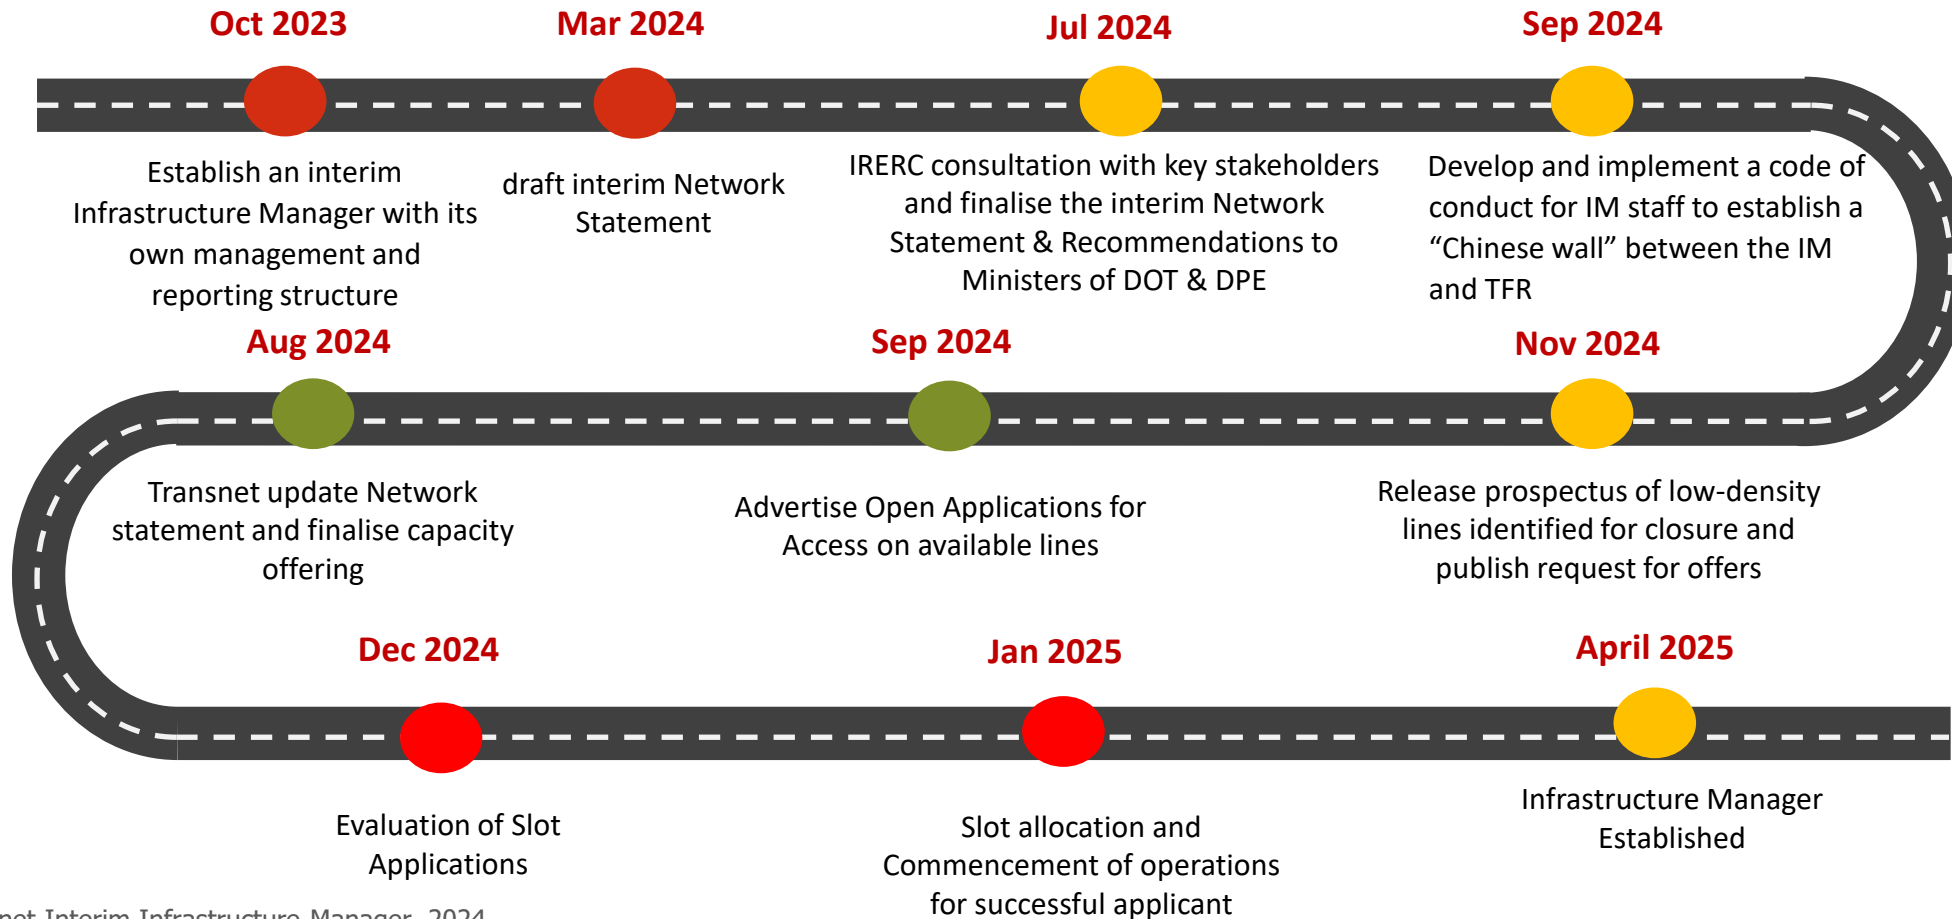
Oct 2023

Establish an interim Infrastructure Manager with its own management and reporting structure

Mar 2024

draft interim Network Statement

Jul 2024

IRERC consultation with key stakeholders and finalise the interim Network Statement & Recommendations to Ministers of DOT & DPE

Sep 2024

Develop and implement a code of conduct for IM staff to establish a “Chinese wall” between the IM and TFR

Aug 2024

Transnet update Network statement and finalise capacity offering

Sep 2024

Advertise Open Applications for Access on available lines

Nov 2024

Release prospectus of low-density lines identified for closure and publish request for offers

Dec 2024

Evaluation of Slot Applications

Jan 2025

Slot allocation and Commencement of operations for successful applicant

April 2025

Infrastructure Manager Established

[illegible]net Interim Infrastructure Manager, 2024